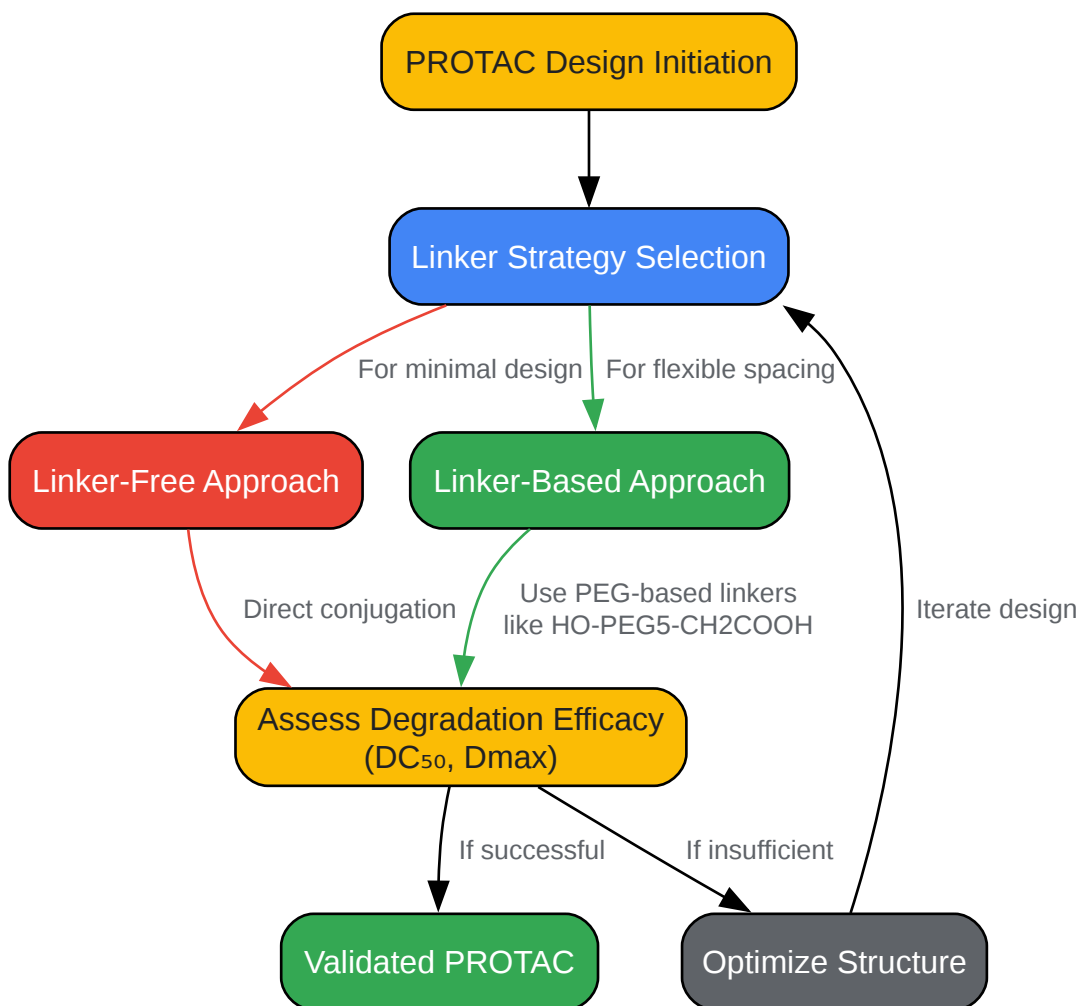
PROTAC Design Initiation

Linker Strategy Selection

For minimal design

For flexible spacing

Linker-Free Approach

Linker-Based Approach

Direct conjugation

Use PEG-based linkers like HO-PEG5-CH2COOH

Iterate design

Assess Degradation Efficacy ($DC_{50}$, Dmax)

If successful

If insufficient

Validated PROTAC

Optimize Structure